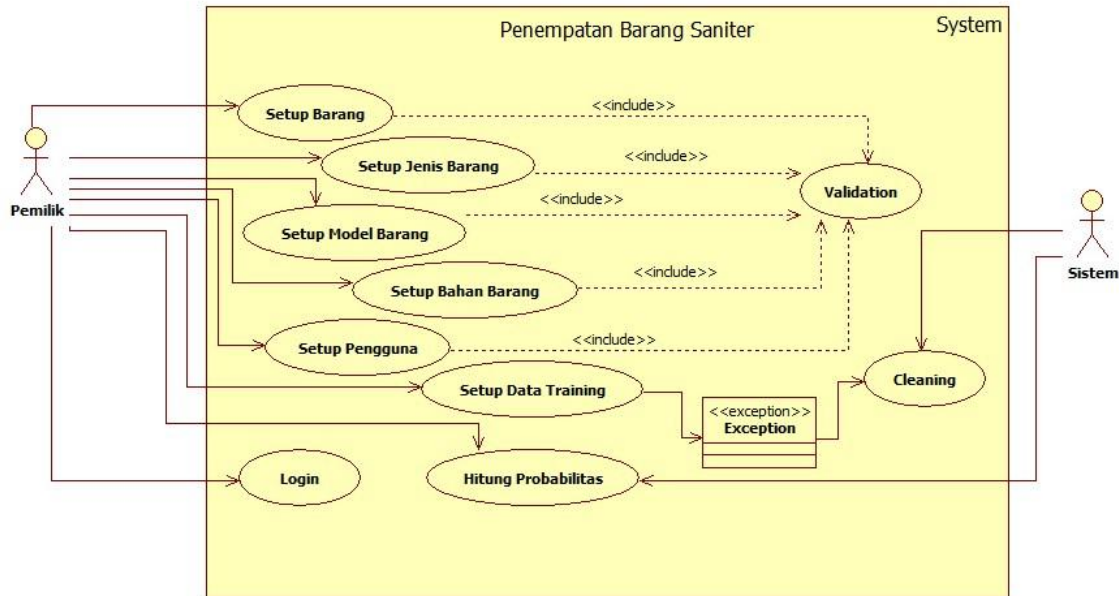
Penempatan Barang Saniter

System

Pemilik

Setup Barang

<<include>>

Setup Jenis Barang

<<include>>

Validation

<<include>>

Setup Model Barang

Sistem

<<include>>

Setup Bahan Barang

Setup Pengguna

<<include>>

Setup Data Training

Cleaning

<<exception>>
Exception

Login

Hitung Probabilitas